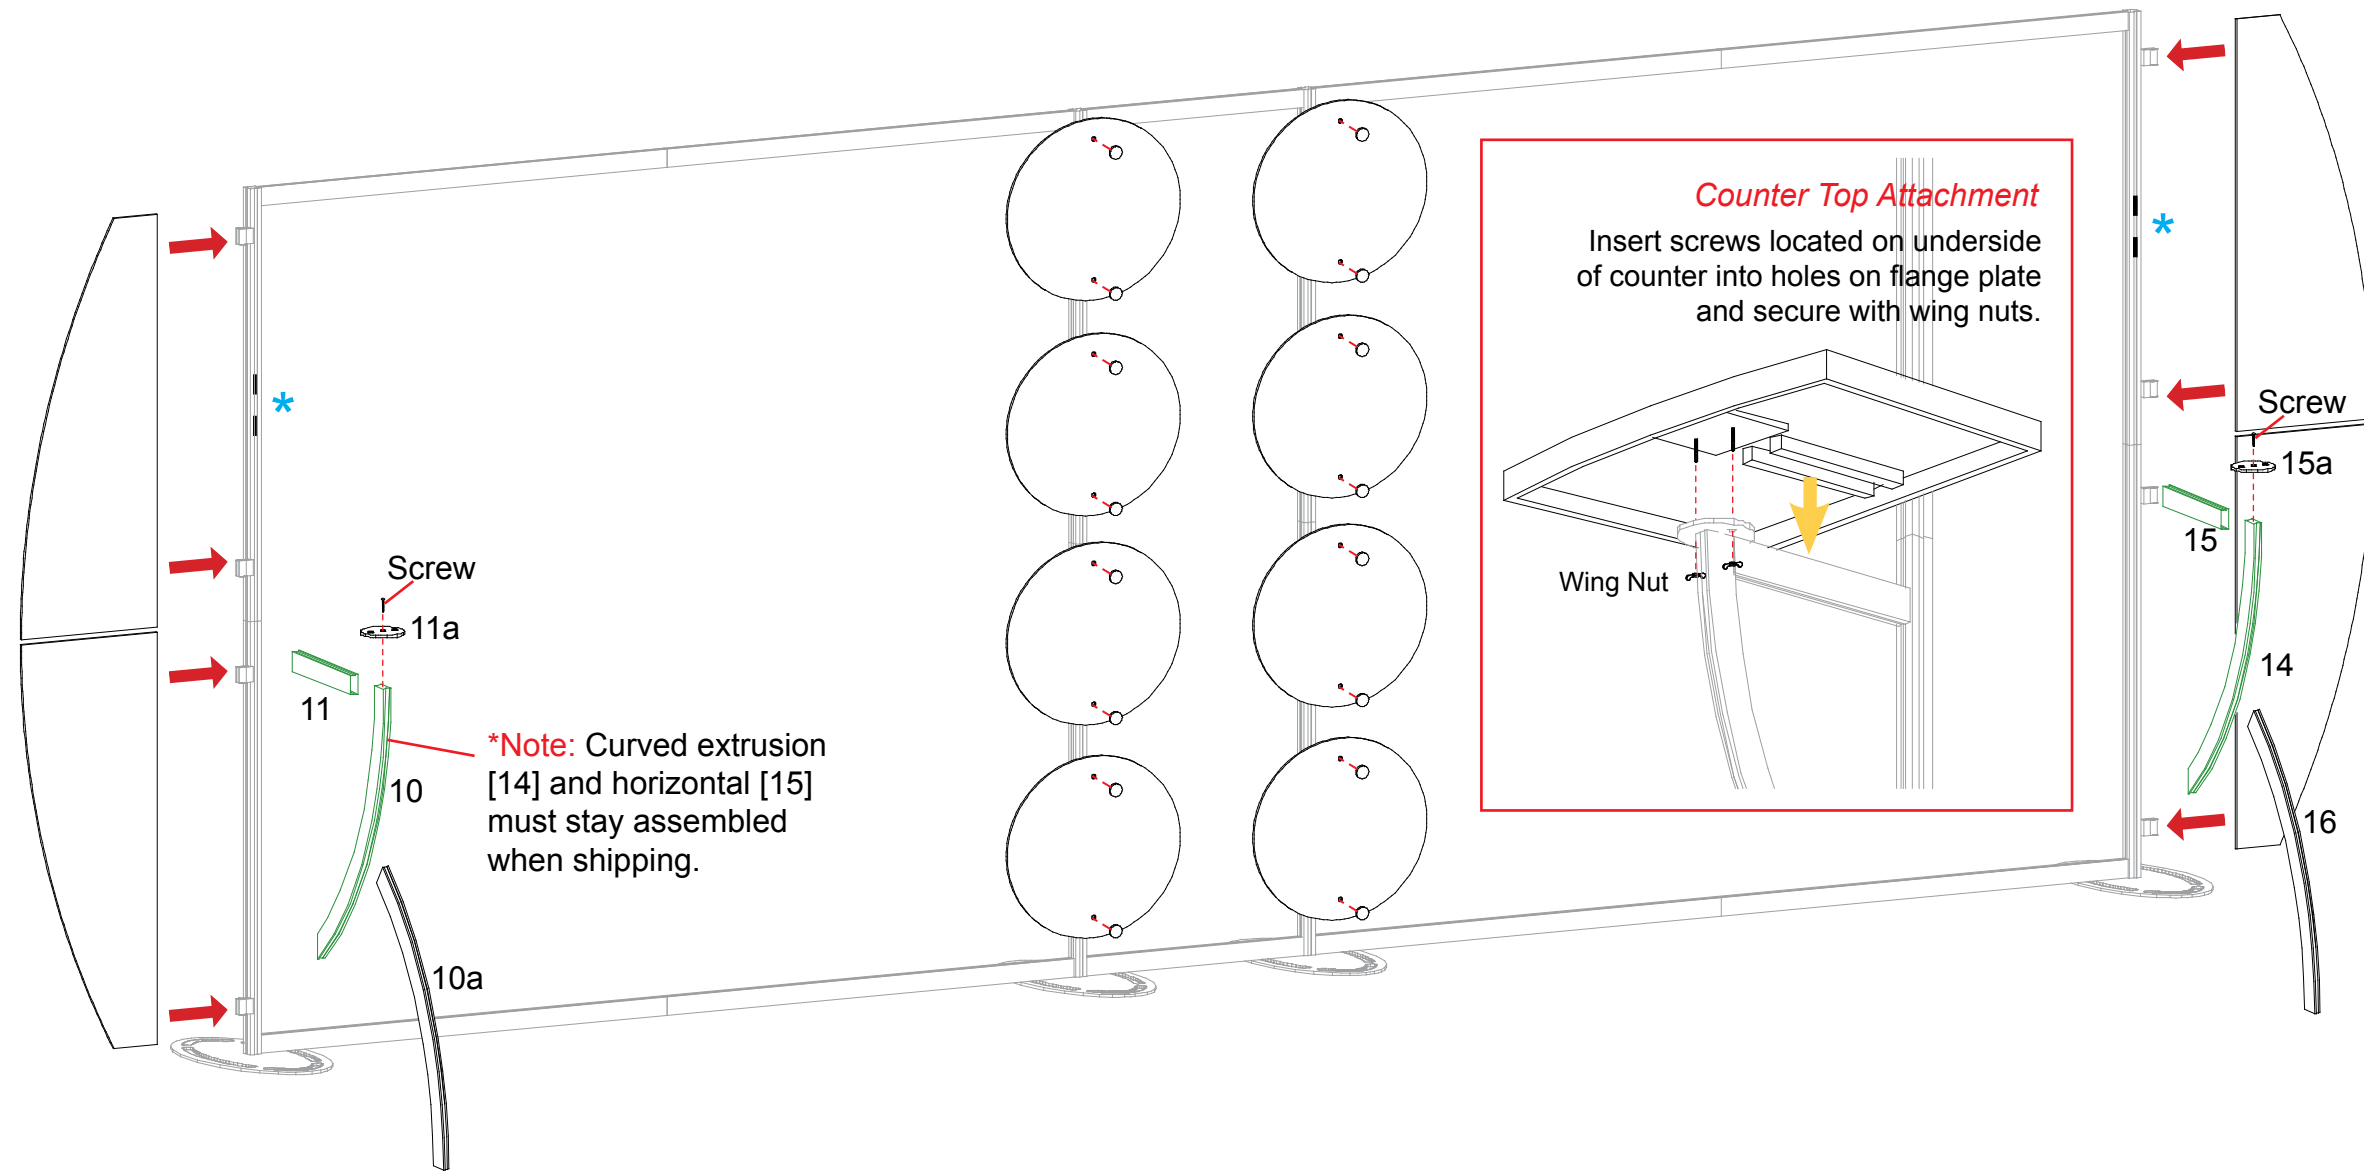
*

Screw

11a

11

10

10a

*Note: Curved extrusion [14] and horizontal [15] must stay assembled when shipping.

Counter Top Attachment

Insert screws located on underside of counter into holes on flange plate and secure with wing nuts.

Wing Nut

*

Screw

15a

15

14

16